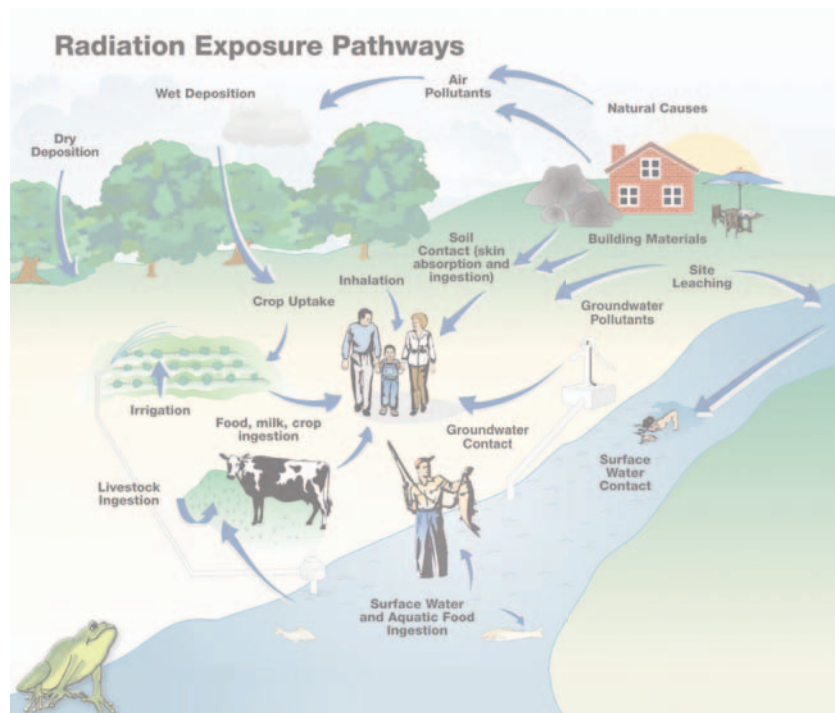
Radiation Exposure Pathways

Air Pollutants

Wet Deposition

Natural Causes

Dry Deposition

Soil Contact (skin absorption and ingestion)

Building Materials

Inhalation

Site Leaching

Crop Uptake

Groundwater Pollutants

Irrigation

Food, milk, crop ingestion

Groundwater Contact

Surface Water Contact

Livestock Ingestion

Surface Water and Aquatic Food Ingestion